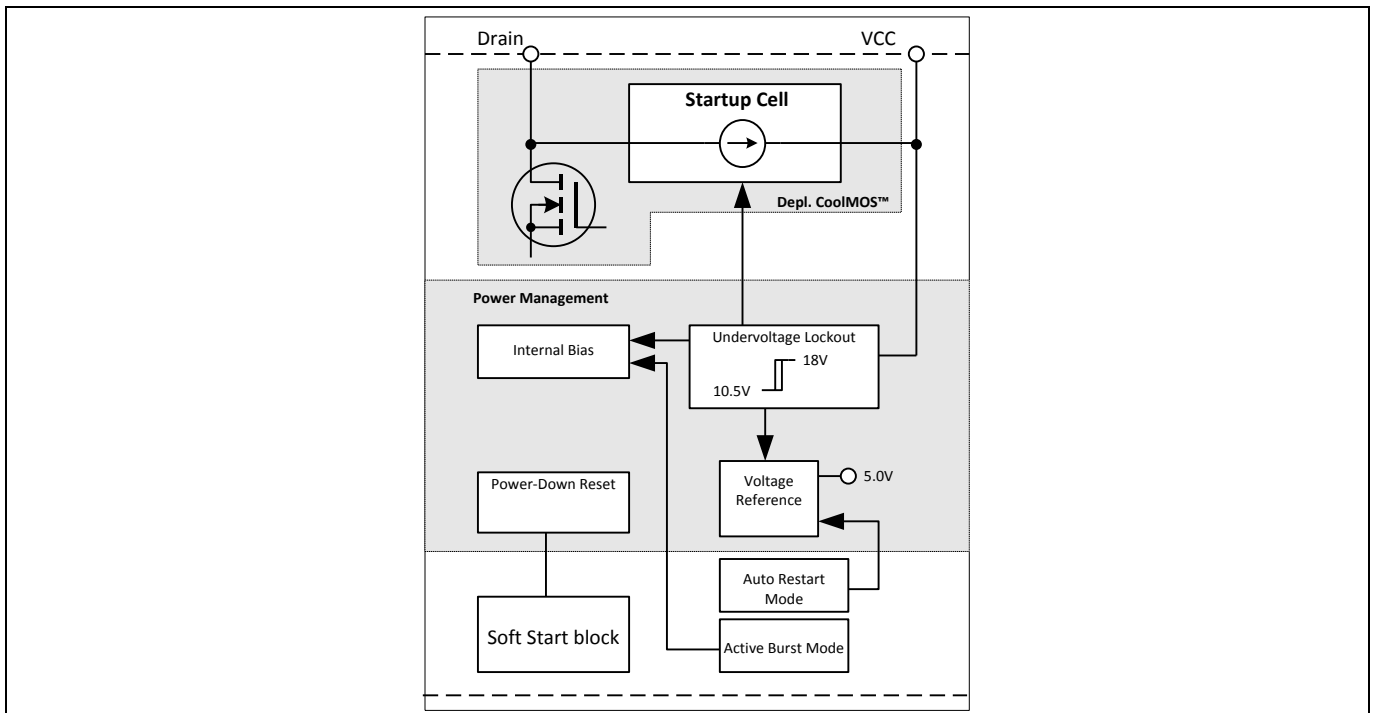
Drain

VCC

Startup Cell

Depl. CoolMOS™

Power Management

Internal Bias

Undervoltage Lockout

18V

10.5V

Voltage Reference

5.0V

Power-Down Reset

Auto Restart Mode

Soft Start block

Active Burst Mode